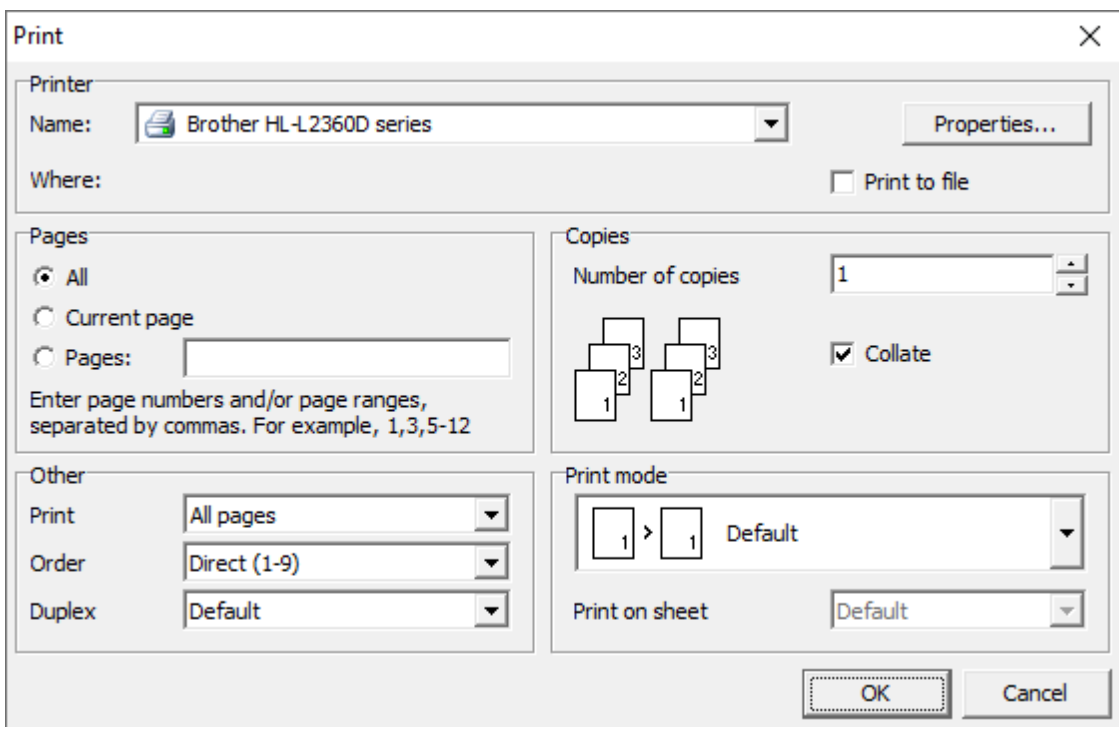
Print
×

Printer
Name: Brother HL-L2360D series
Properties...
Where:
Print to file

Pages
All
Current page
Pages:
Enter page numbers and/or page ranges, separated by commas. For example, 1,3,5-12

Copies
Number of copies 1
3 2 1 3 2 1
Collate

Other
Print All pages
Order Direct (1-9)
Duplex Default

Print mode
1 > 1 Default
Print on sheet Default

OK
Cancel